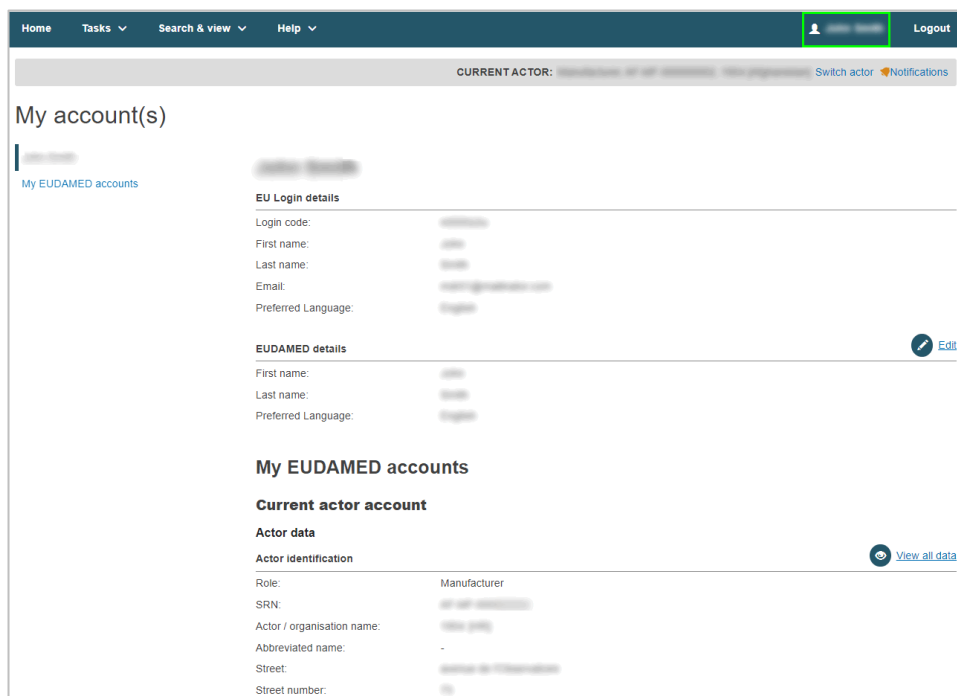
Home Tasks Search & view Help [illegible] Logout

CURRENT ACTOR: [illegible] Switch actor Notifications

My account(s)

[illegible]

My EUDAMED accounts

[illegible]

EU Login details

Login code: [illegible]
First name: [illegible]
Last name: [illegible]
Email: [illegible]
Preferred Language: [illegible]

EUDAMED details Edit

First name: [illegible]
Last name: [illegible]
Preferred Language: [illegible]

My EUDAMED accounts

Current actor account

Actor data

Actor identification View all data

Role: Manufacturer
SRN: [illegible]
Actor / organisation name: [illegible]
Abbreviated name: -
Street: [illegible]
Street number: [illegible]